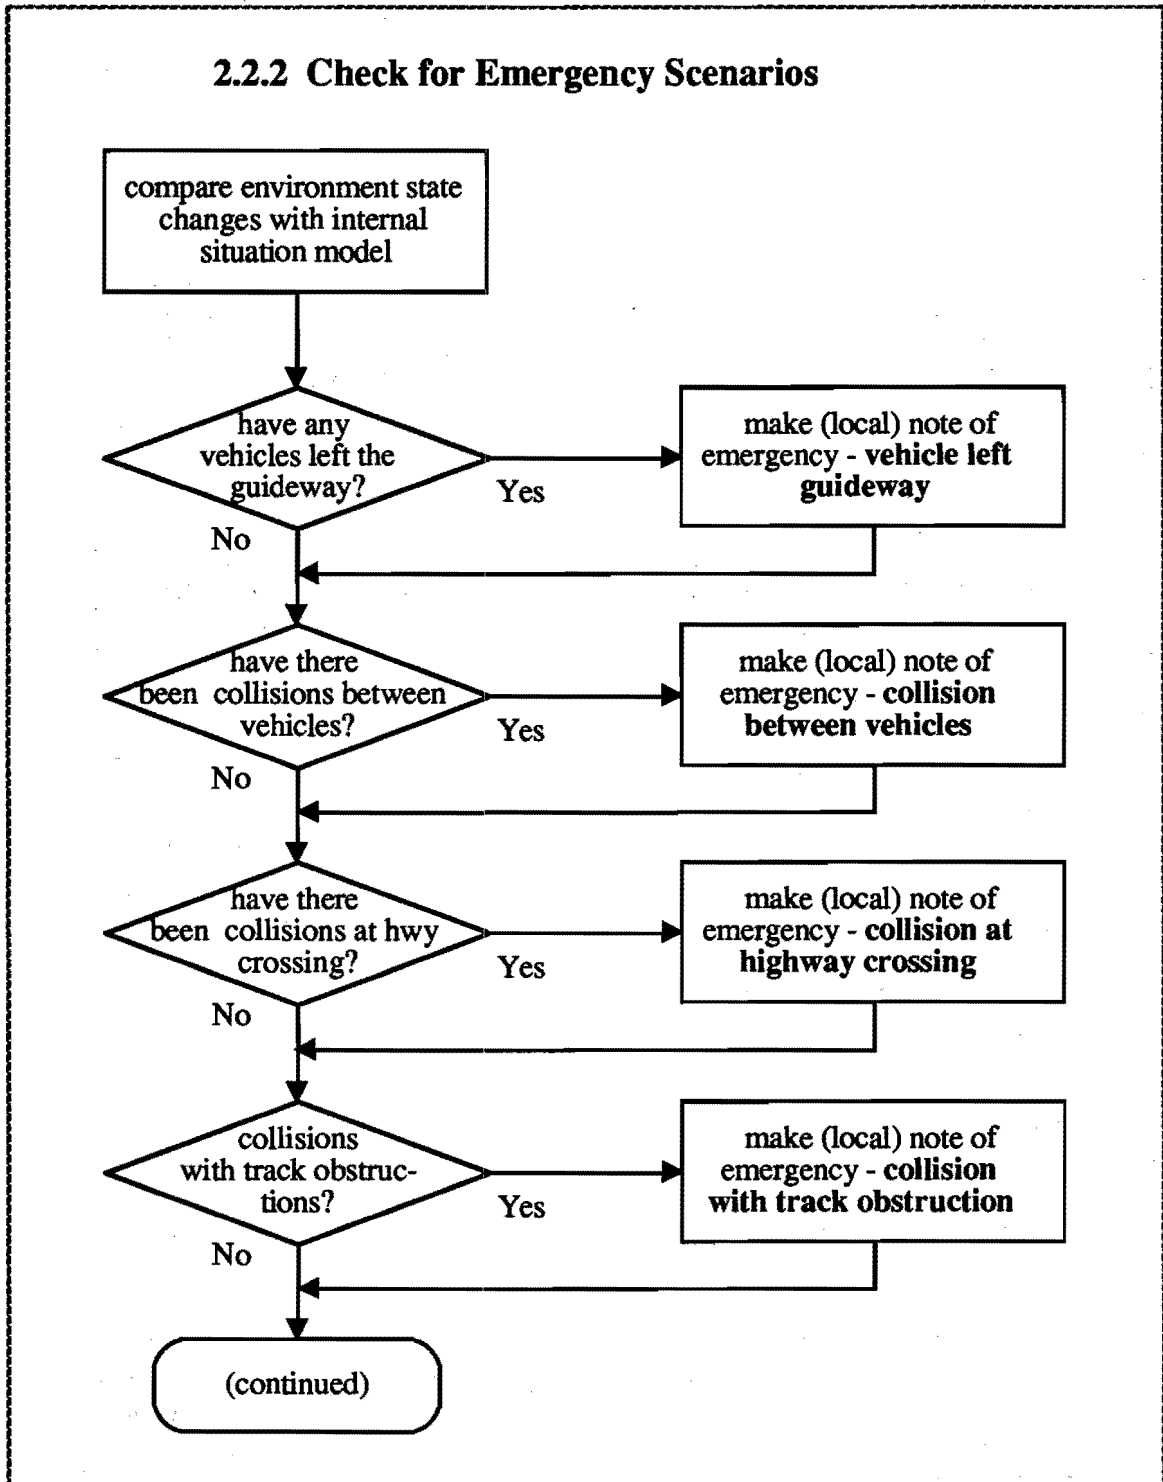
2.2.2 Check for Emergency Scenarios

compare environment state changes with internal situation model

have any vehicles left the guideway?

Yes

make (local) note of emergency - vehicle left guideway

No

have there been collisions between vehicles?

Yes

make (local) note of emergency - collision between vehicles

No

have there been collisions at hwy crossing?

Yes

make (local) note of emergency - collision at highway crossing

No

collisions with track obstructions?

Yes

make (local) note of emergency - collision with track obstruction

No

(continued)